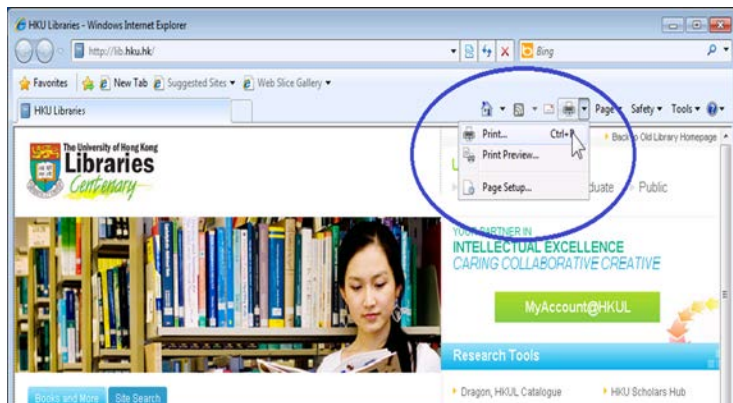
HKU Libraries - Windows Internet Explorer

http://lib.hku.hk/

Bing

Favorites New Tab Suggested Sites Web Slice Gallery

HKU Libraries

Page Safety Tools

Print... Ctrl+P
Print Preview...
Page Setup...

Back to Old Library Homepage

The University of Hong Kong
Libraries
Centenary

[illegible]duate Public

YOUR PARTNER IN
INTELLECTUAL EXCELLENCE
CARING COLLABORATIVE CREATIVE

MyAccount@HKUL

Research Tools

Dragon, HKUL Catalogue
HKU Scholars Hub

Books and More Site Search